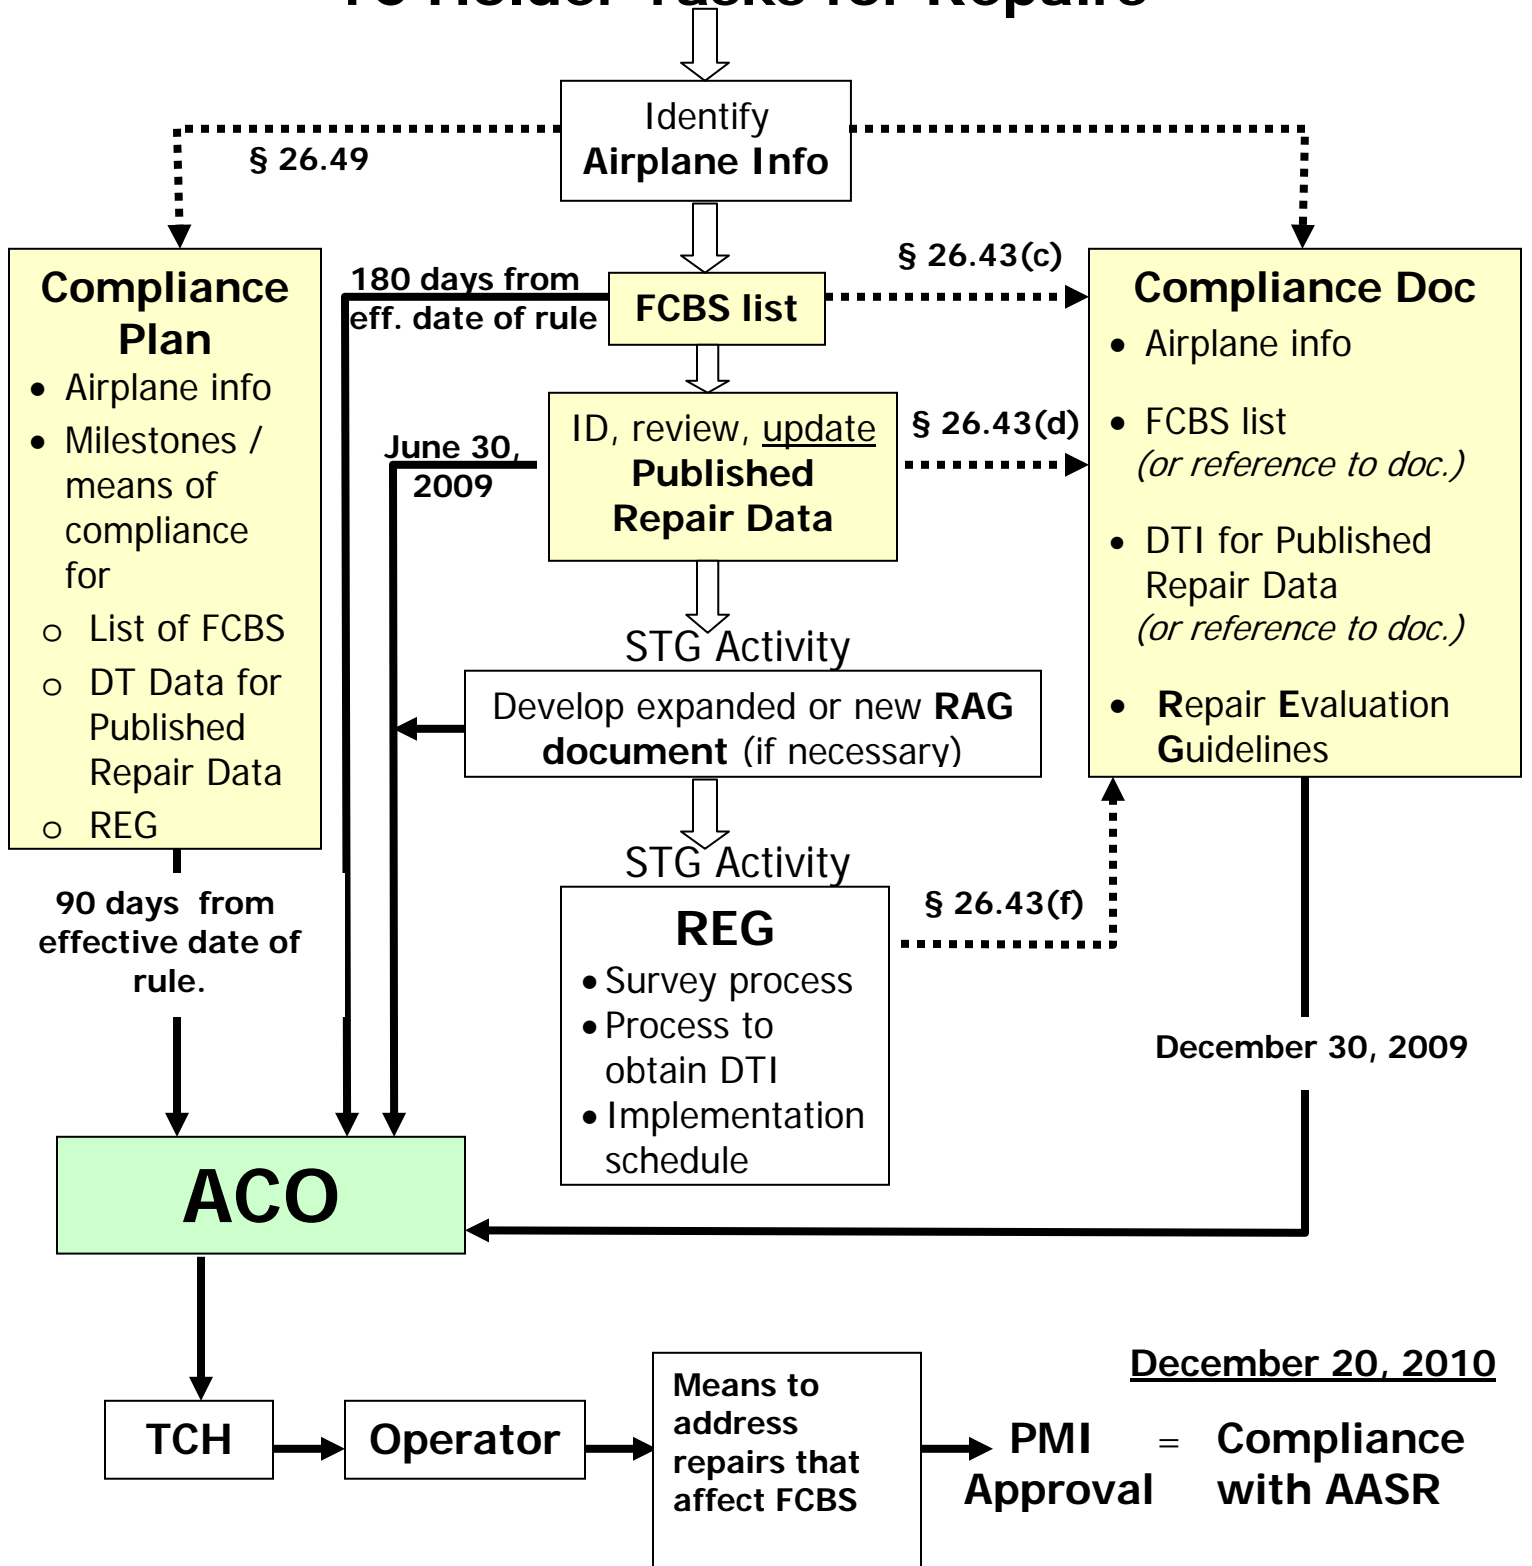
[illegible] Holder Tasks for Repairs

Identify
Airplane Info

§ 26.49

Compliance Plan
- Airplane info
- Milestones / means of compliance for
  - List of FCBS
  - DT Data for Published Repair Data
  - REG

180 days from eff. date of rule

FCBS list

§ 26.43(c)

Compliance Doc
- Airplane info
- FCBS list (or reference to doc.)
- DTI for Published Repair Data (or reference to doc.)
- Repair Evaluation Guidelines

June 30, 2009

ID, review, update
Published Repair Data

§ 26.43(d)

STG Activity

Develop expanded or new RAG document (if necessary)

STG Activity

REG
- Survey process
- Process to obtain DTI
- Implementation schedule

§ 26.43(f)

90 days from effective date of rule.

December 30, 2009

ACO

TCH

Operator

Means to address repairs that affect FCBS

December 20, 2010

PMI Approval = Compliance with AASR